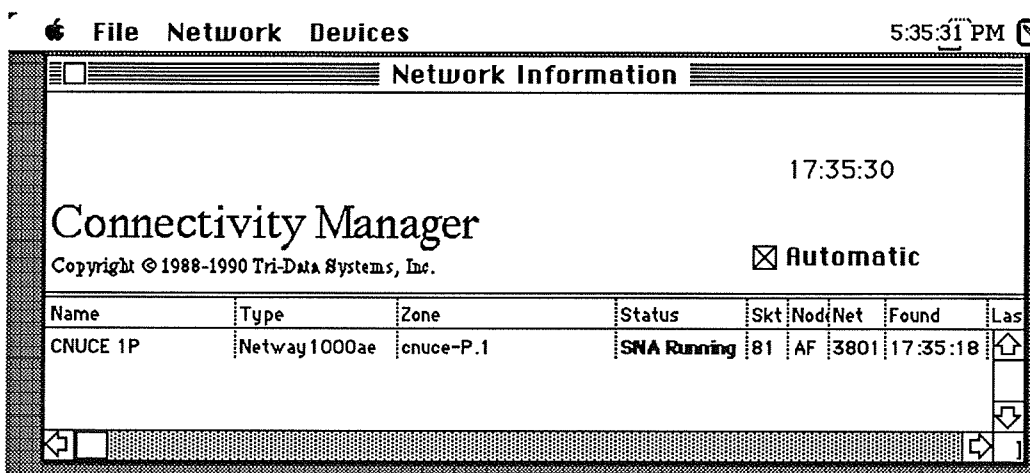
File Network Devices 5:35:31 PM

Network Information

17:35:30

Connectivity Manager

Copyright © 1988-1990 Tri-Data Systems, Inc.

☒ Automatic

| Name | Type | Zone | Status | Skt | Nod | Net | Found | Las |
|---|---|---|---|---|---|---|---|---|
| CNUCE 1P | Netway1000ae | cnuce-P.1 | SNA Running | 81 | AF | 3801 | 17:35:18 | |